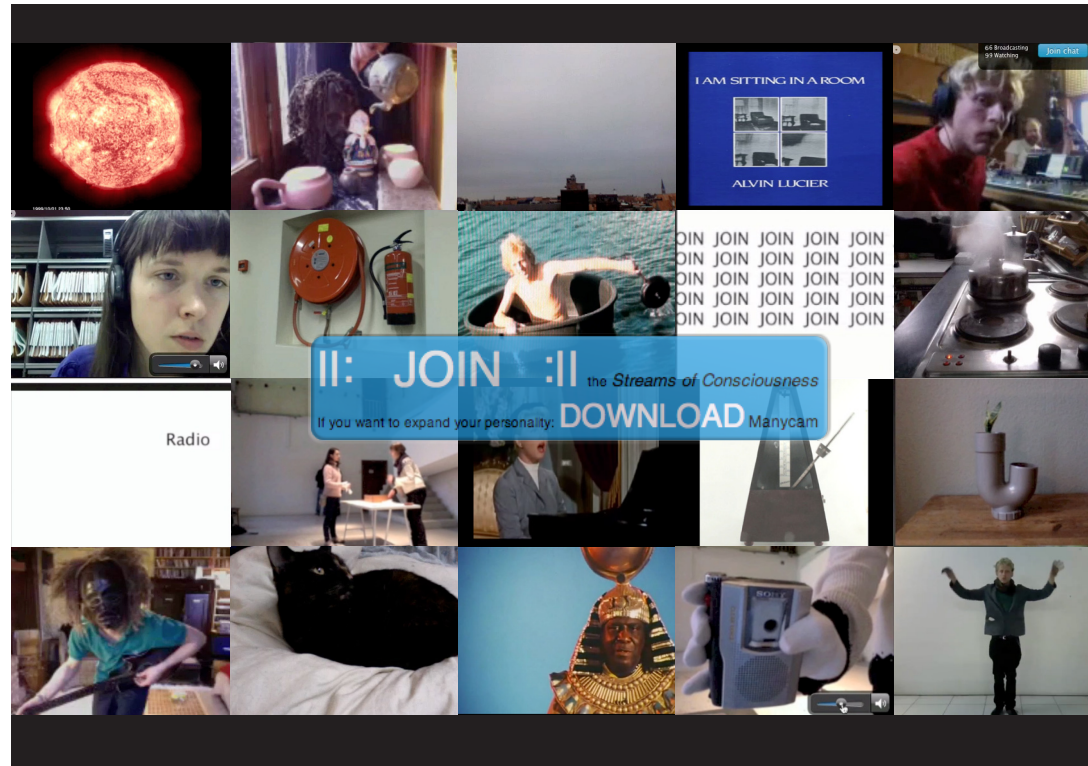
1998/10/01 23:50

I AM SITTING IN A ROOM

ALVIN LUCIER

6:6 Broadcasting
9:9 Watching

Join chat

JOIN JOIN JOIN JOIN JOIN
JOIN JOIN JOIN JOIN JOIN
JOIN JOIN JOIN JOIN JOIN
JOIN JOIN JOIN JOIN JOIN
JOIN JOIN JOIN JOIN JOIN

II: JOIN :II the *Streams of Consciousness*

If you want to expand your personality: DOWNLOAD Manycam

Radio

SONY